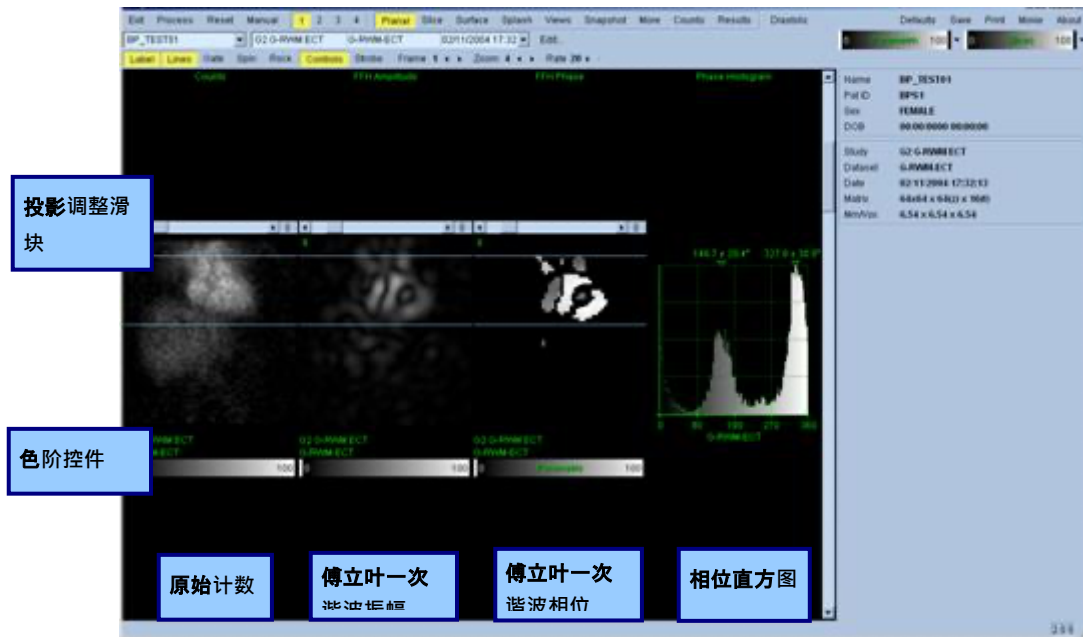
Exit Process Reset Manual 1 2 3 4 Planar Slice Surface Splash Views Snapshot More Counts Results Diastolic Defaults Save Print Movie About

BP_TEST01 G2 G-RWM ECT G-RWM-ECT 02/11/2004 17:32 Edit

Label Lines Gate Spin Rock Contours Strobe Frame 1 Zoom 4 Rate 20

Counts FFH Amplitude FFH Phase Phase Histogram

Name BP_TEST01
Pat ID BPS1
Sex FEMALE
DOB 00.00.0000 00:00:00

Study G2 G-RWM ECT
Dataset G-RWM-ECT
Date 02/11/2004 17:32:13
Matrix 64x64 x 64(2 x 16#)
Mm/Vox 6.54 x 6.54 x 6.54

投影调整滑块

色阶控件

146.7 ± 20.4° 327.0 ± 30.8°

0 90 180 270 360
G-RWM-ECT

G2 G-RWM ECT
G-RWM-ECT 100
G2 G-RWM ECT
G-RWM-ECT 100
G2 G-RWM ECT
G-RWM-ECT 100

原始计数

傅立叶一次谐波振幅

傅立叶一次谐波相位

相位直方图

3.5.5